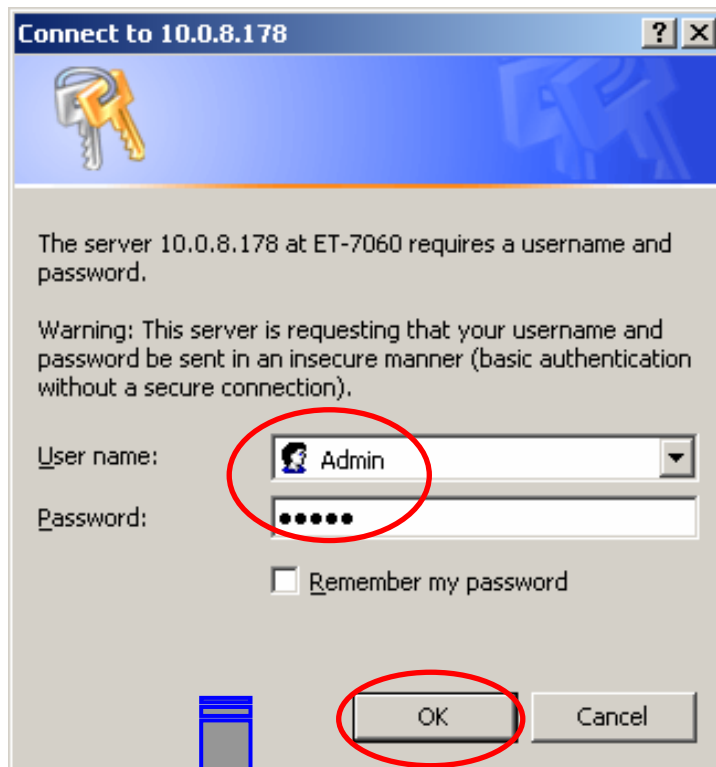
Connect to 10.0.8.178

?

X

The server 10.0.8.178 at ET-7060 requires a username and password.

Warning: This server is requesting that your username and password be sent in an insecure manner (basic authentication without a secure connection).

User name: Admin

Password: •••••

Remember my password

OK

Cancel